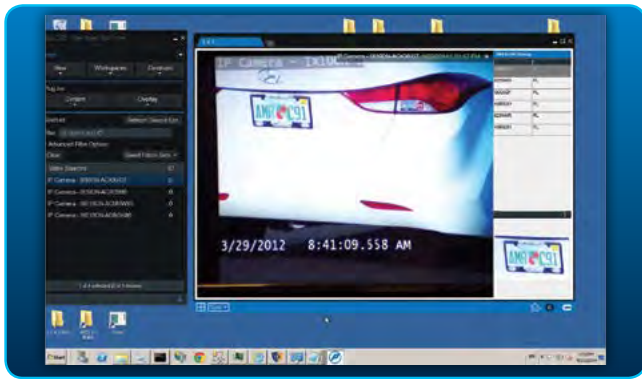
View Workspaces Devices

Plug-Ins

Content Display

Refresh Search Res

Advanced Filter Options

Clear

Video Sources

IP Camera
IP Camera
IP Camera
IP Camera

IP Camera - 1X10C

AM7 C91

3/29/2012 8:41:09.558 AM

AM7 C91

Start